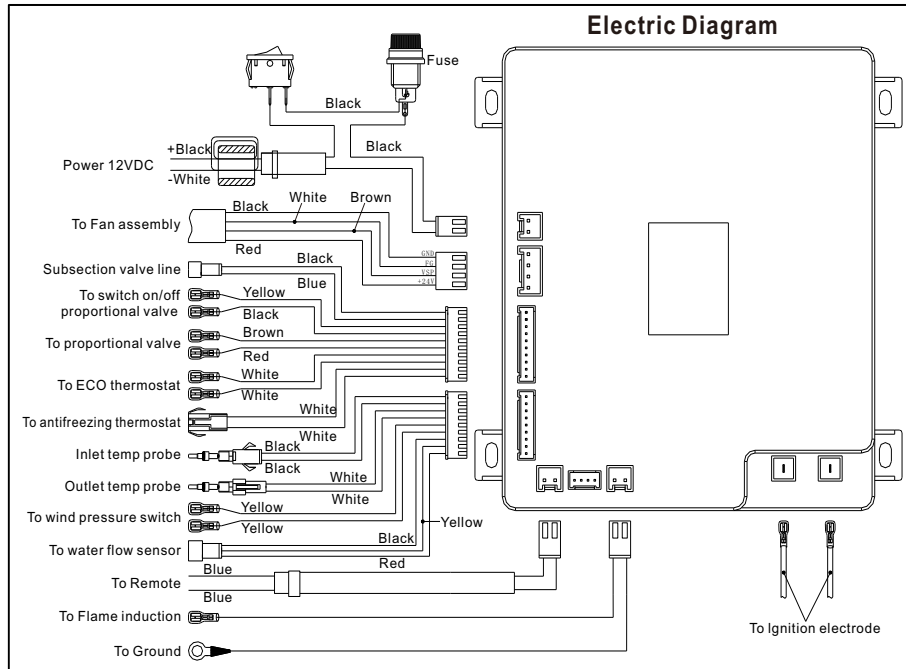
Electric Diagram

Fuse

Black

Black

+Black

Power 12VDC

-White

White

Brown

Black

To Fan assembly

Red

GND
FG
VSP
+24V

Subsection valve line

Black

Blue

To switch on/off proportional valve

Yellow

Black

Brown

To proportional valve

Red

To ECO thermostat

White

White

To antifreezing thermostat

White

White

Inlet temp probe

Black

Black

Outlet temp probe

White

White

To wind pressure switch

Yellow

Yellow

Yellow

To water flow sensor

Black

To Remote

Blue

Red

Blue

To Flame induction

To Ground

To Ignition electrode